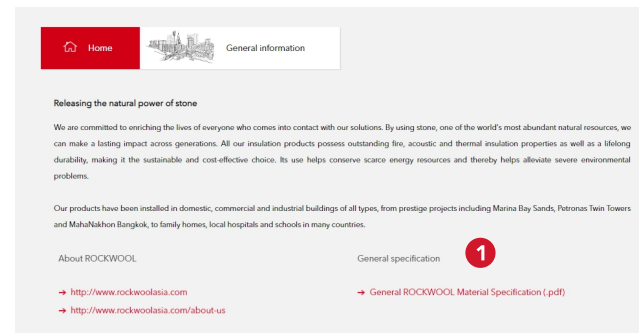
Home

General information

Releasing the natural power of stone

We are committed to enriching the lives of everyone who comes into contact with our solutions. By using stone, one of the world's most abundant natural resources, we can make a lasting impact across generations. All our insulation products possess outstanding fire, acoustic and thermal insulation properties as well as a lifelong durability, making it the sustainable and cost-effective choice. Its use helps conserve scarce energy resources and thereby helps alleviate severe environmental problems.

Our products have been installed in domestic, commercial and industrial buildings of all types, from prestige projects including Marina Bay Sands, Petronas Twin Towers and MahaNakhon Bangkok, to family homes, local hospitals and schools in many countries.

About ROCKWOOL

→ http://www.rockwoolasia.com

→ http://www.rockwoolasia.com/about-us

General specification

1

→ General ROCKWOOL Material Specification (.pdf)